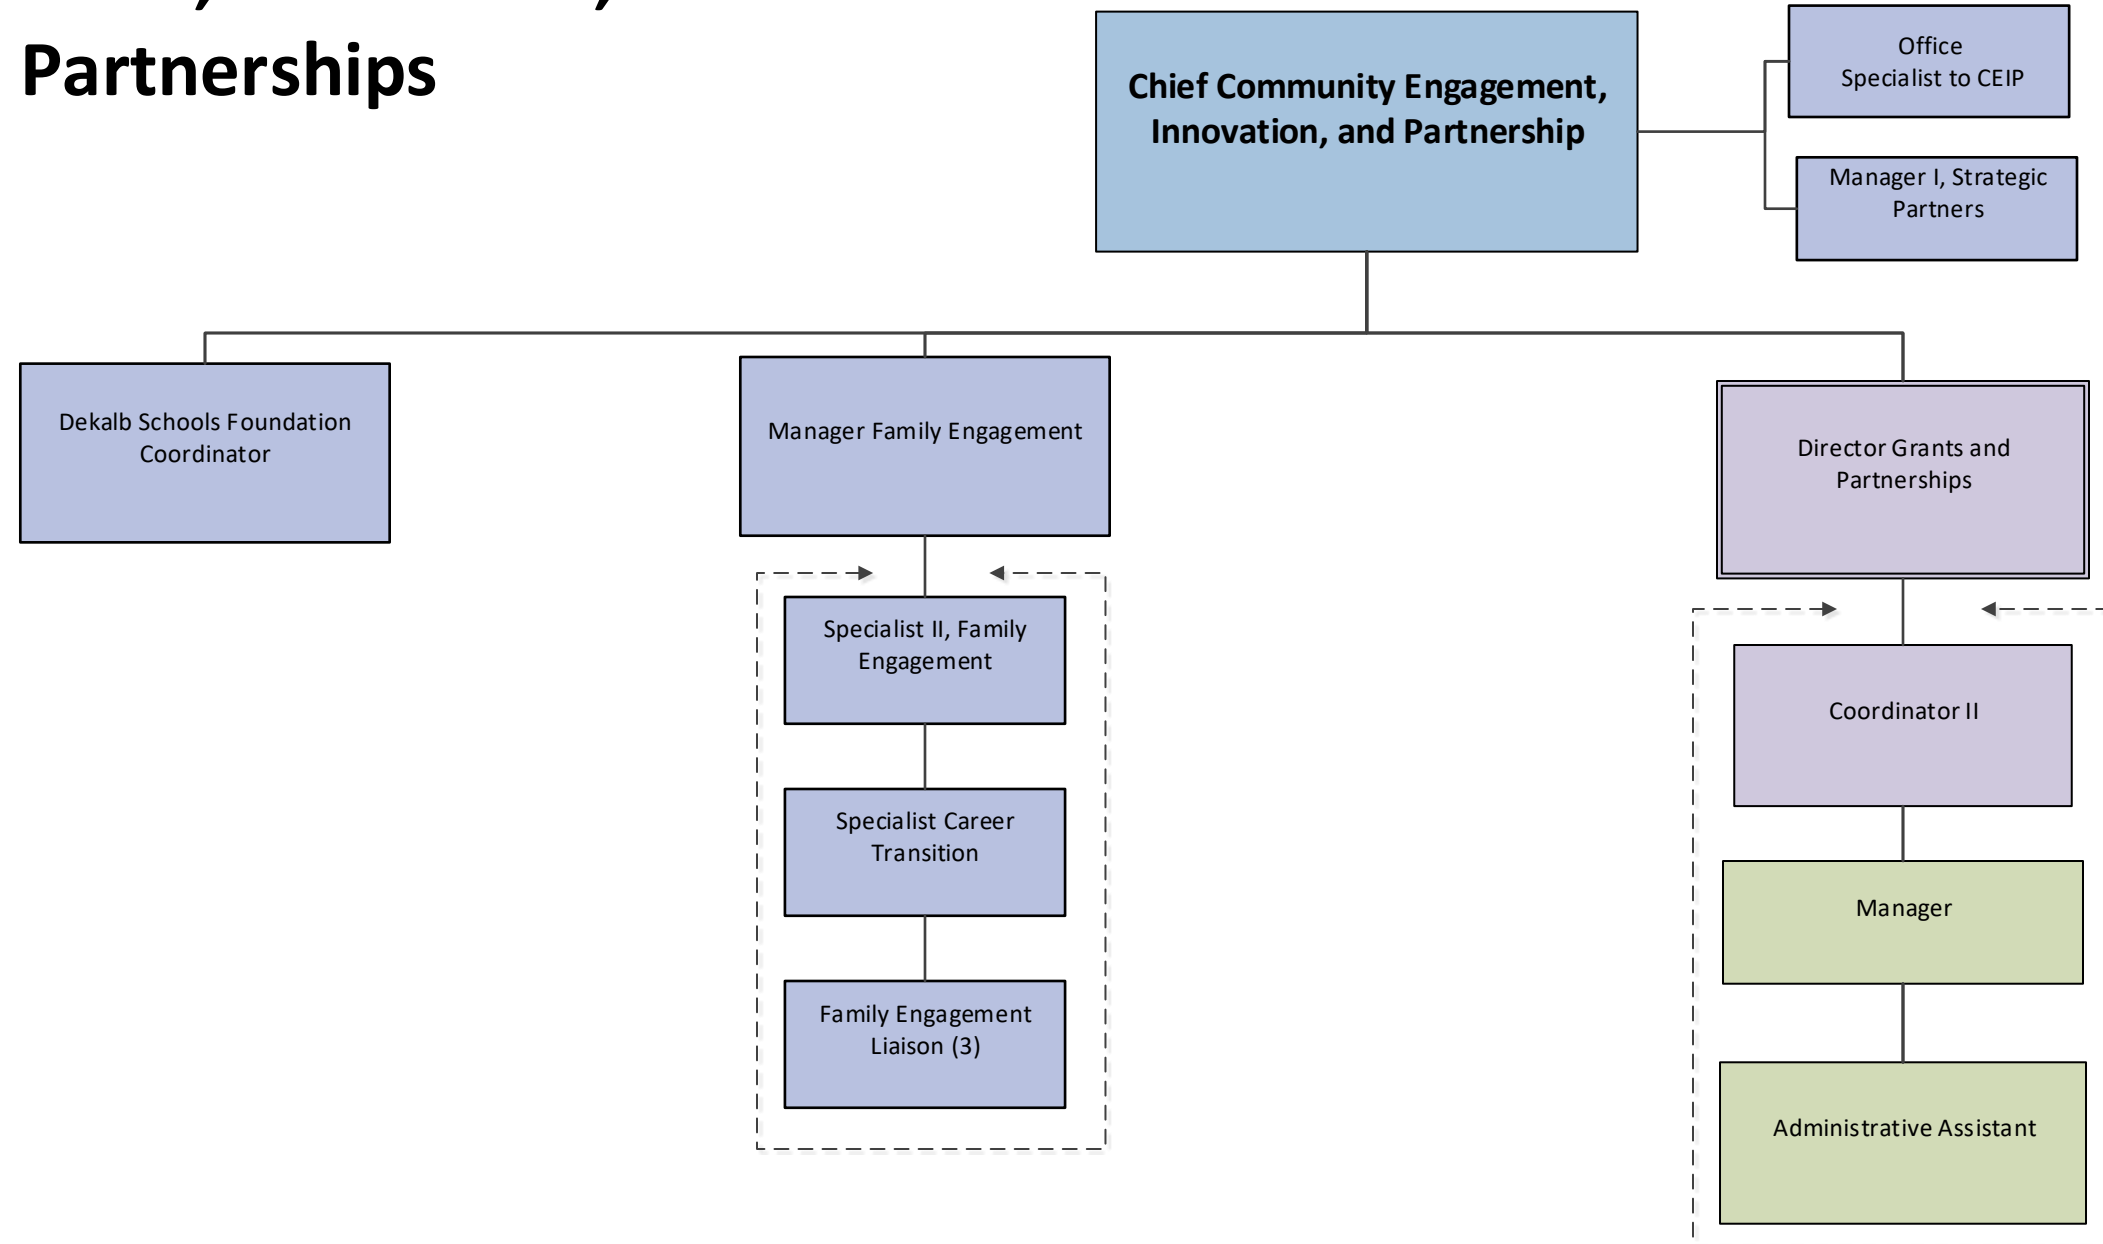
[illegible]
Partnerships

Chief Community Engagement, Innovation, and Partnership

Office Specialist to CEIP

Manager I, Strategic Partners

Dekalb Schools Foundation Coordinator

Manager Family Engagement

Specialist II, Family Engagement

Specialist Career Transition

Family Engagement Liaison (3)

Director Grants and Partnerships

Coordinator II

Manager

Administrative Assistant